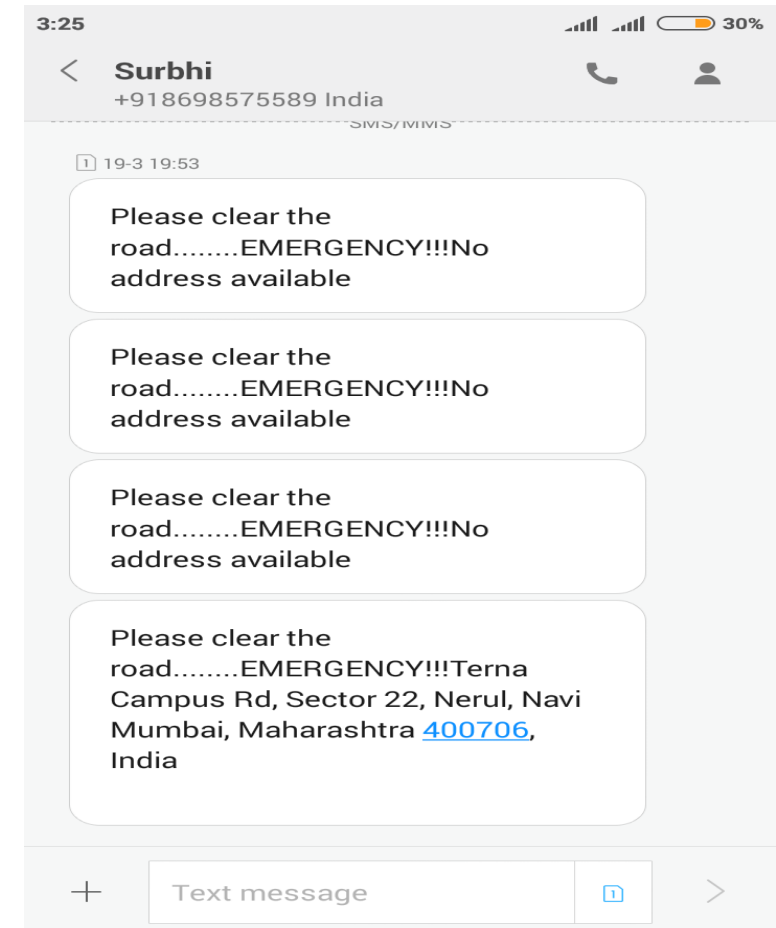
3:25

30%

Surbhi
+918698575589 India

SMS/MMS

1 19-3 19:53

Please clear the road........EMERGENCY!!!No address available

Please clear the road........EMERGENCY!!!No address available

Please clear the road........EMERGENCY!!!No address available

Please clear the road........EMERGENCY!!!Terna Campus Rd, Sector 22, Nerul, Navi Mumbai, Maharashtra 400706, India

Text message

1